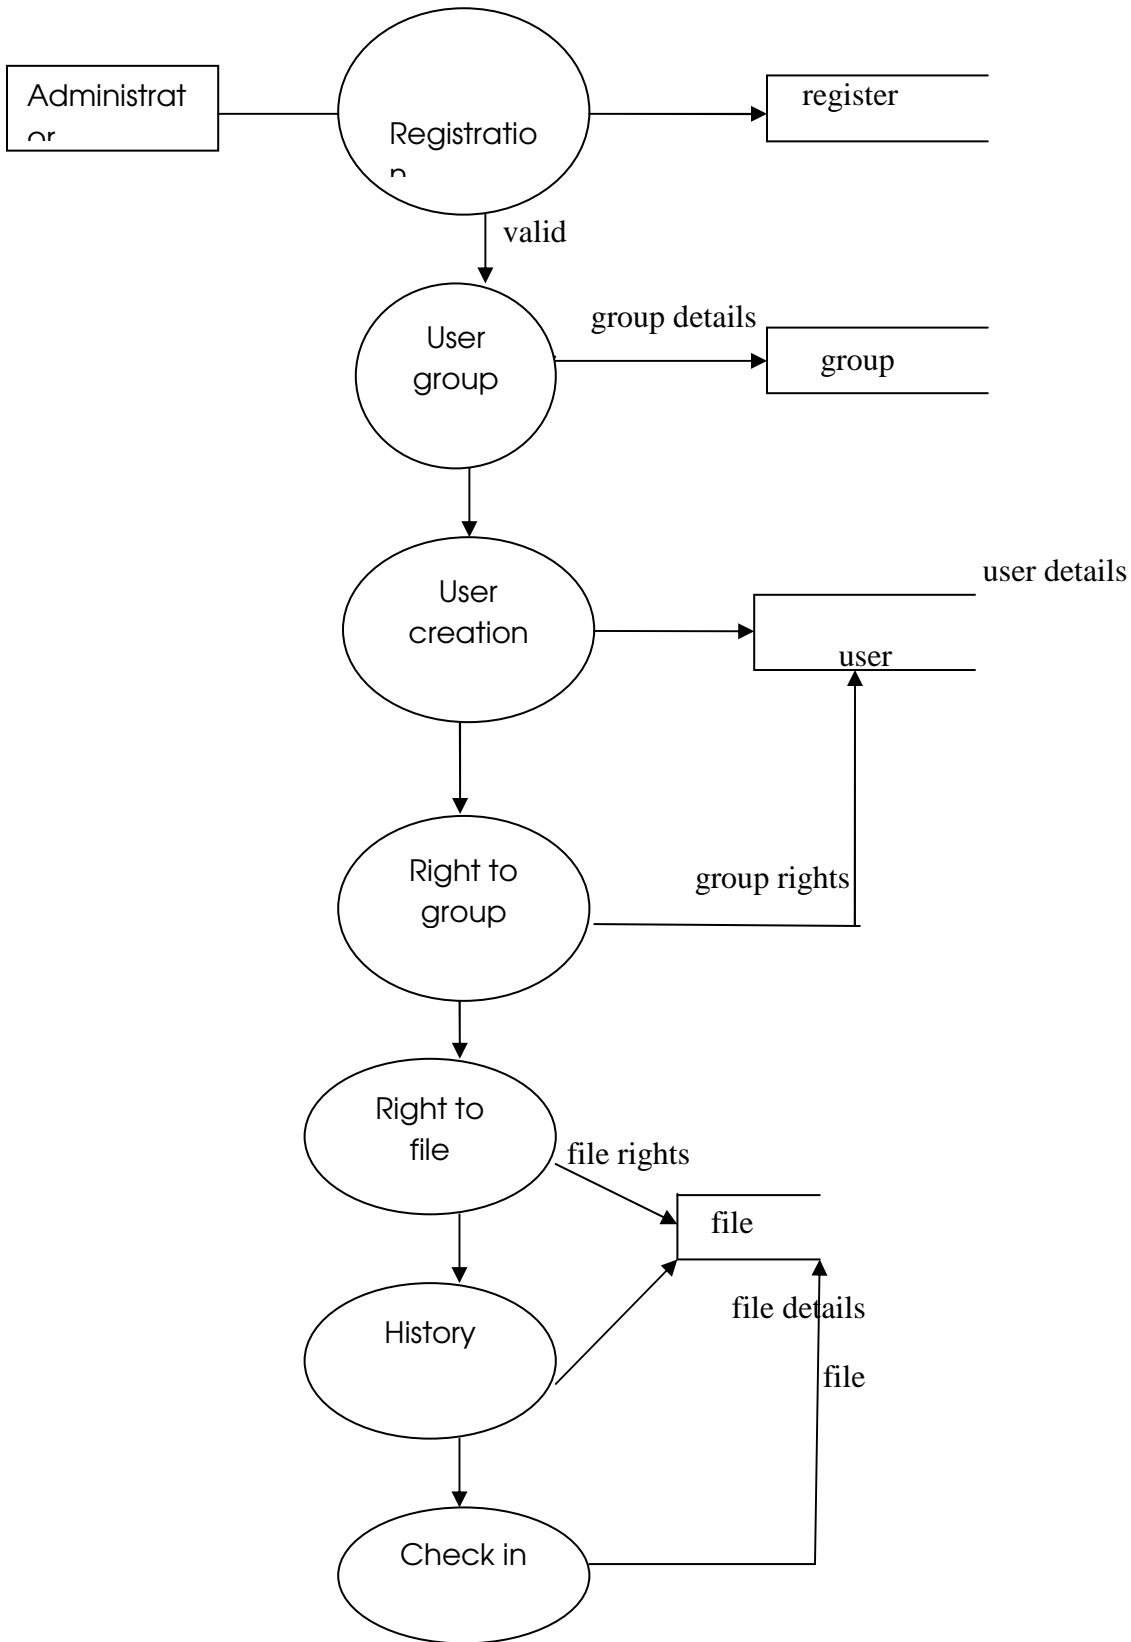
Administrat
or

Registratio
n

register

valid

User group

group details

group

user details

User creation

user

Right to group

group rights

Right to file

file rights

file

file details

History

file

Check in